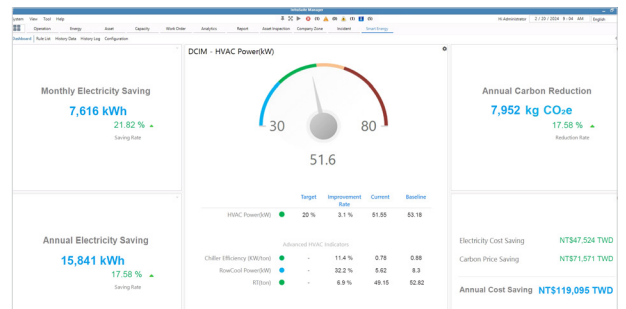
InfraSuite Manager

ystem View Tool Help

Hi Administrator 2 / 20 / 2024 9 : 04 AM English

Operation Energy Asset Capacity Work Order Analytics Report Asset Inspection Company Zone Incident Smart Energy

ashboard Rule List History Data History Log Configuration

Monthly Electricity Saving

7,616 kWh

21.82 %

Saving Rate

DCIM - HVAC Power(kW)

30

80

51.6

| | | Target | Improvement Rate | Current | Baseline |
|---|---|---|---|---|---|
| HVAC Power(kW) | ● | 20 % | 3.1 % | 51.55 | 53.18 |

Advanced HVAC Indicators

| | | | | | |
|---|---|---|---|---|---|
| Chiller Efficiency (KW/ton) | ● | - | 11.4 % | 0.78 | 0.88 |
| RowCool Power(kW) | ● | - | 32.2 % | 5.62 | 8.3 |
| RT(ton) | ● | - | 6.9 % | 49.15 | 52.82 |

Annual Carbon Reduction

7,952 kg $CO_2e$

17.58 %

Reduction Rate

Annual Electricity Saving

15,841 kWh

17.58 %

Saving Rate

Electricity Cost Saving NT$47,524 TWD

Carbon Price Saving NT$71,571 TWD

Annual Cost Saving NT$119,095 TWD